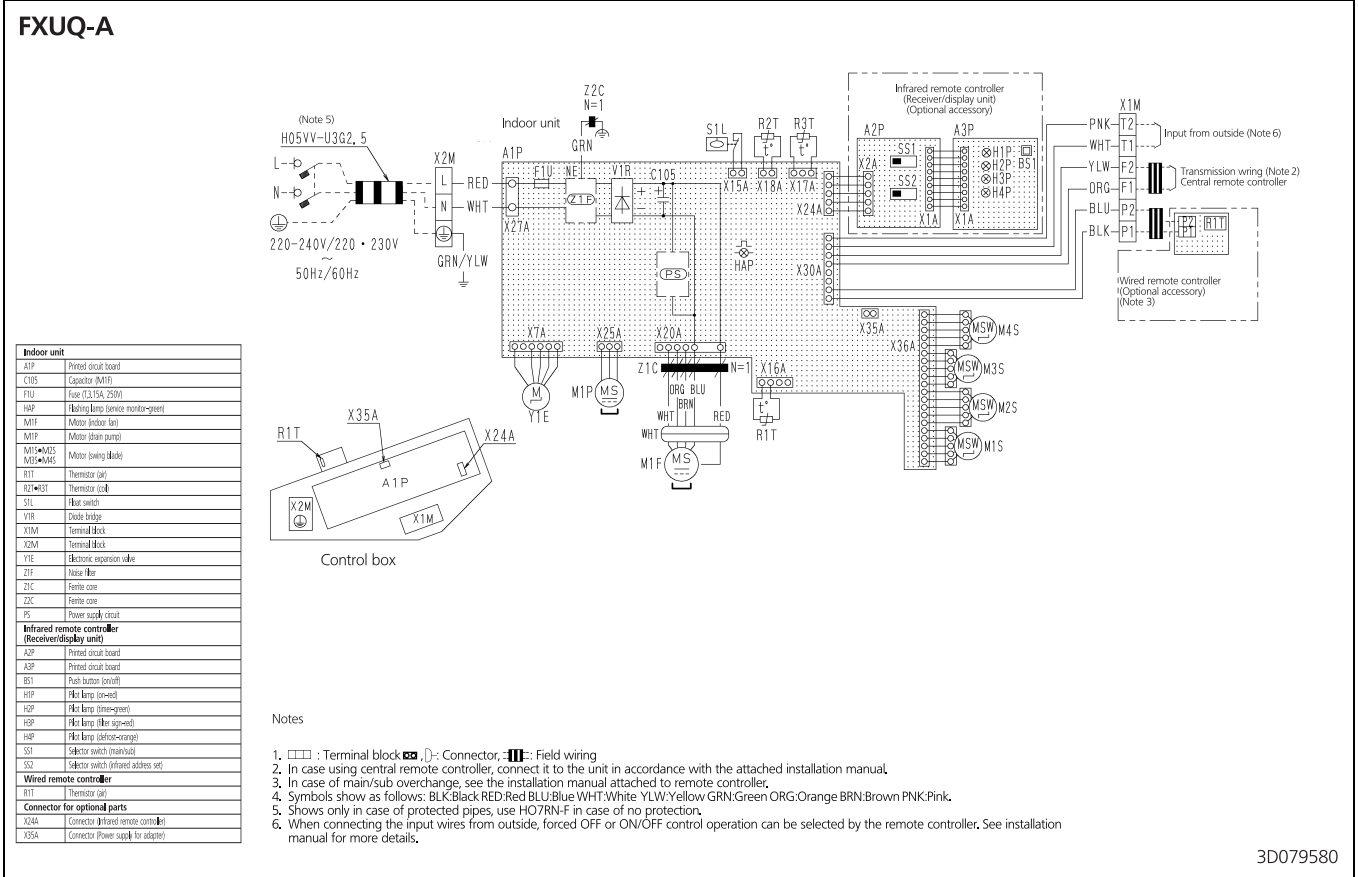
FXUQ-A

(Note 5)
H05VV-U3G2.5

L
N

220-240V/220 · 230V
~
50Hz/60Hz

X2M
L
N
GRN/YLW

Z2C
N=1
GRN

Indoor unit
A1P
RED
WHT
X27A
F1U
NE
Z1F
V1R
C105
PS
HAP
X15A
S1L
R2T
R3T
X18A
X17A
X24A
X30A
X35A
X36A

Infrared remote controller
(Receiver/display unit)
(Optional accessory)
A2P
A3P
X2A
SS1
SS2
X1A
X1A
H1P
H2P
H3P
H4P
BS1

X1M
PNK T2
WHT T1
YLW F2
ORG F1
BLU P2
BLK P1
Input from outside (Note 6)
Transmission wiring (Note 2)
Central remote controller
P2
P1
R1T
Wired remote controller
(Optional accessory)
(Note 3)

X7A
M
Y1E
X25A
M1P
MS
X20A
Z1C
N=1
ORG BLU
BRN
WHT
RED
WHT
MS
M1F
X16A
t°
R1T
MSW M4S
MSW M3S
MSW M2S
MSW M1S

R1T
X35A
X24A
A1P
X2M
X1M
Control box

| Indoor unit | |
|---|---|
| A1P | Printed circuit board |
| C105 | Capacitor (M1F) |
| F1U | Fuse (T,3.15A, 250V) |
| HAP | Flashing lamp (service monitor-green) |
| M1F | Motor (indoor fan) |
| M1P | Motor (drain pump) |
| M1S•M2S M3S•M4S | Motor (swing blade) |
| R1T | Thermistor (air) |
| R2T•R3T | Thermistor (coil) |
| S1L | Float switch |
| V1R | Diode bridge |
| X1M | Terminal block |
| X2M | Terminal block |
| Y1E | Electronic expansion valve |
| Z1F | Noise filter |
| Z1C | Ferrite core |
| Z2C | Ferrite core |
| PS | Power supply circuit |
| Infrared remote controller (Receiver/display unit) | |
| A2P | Printed circuit board |
| A3P | Printed circuit board |
| BS1 | Push button (on/off) |
| H1P | Pilot lamp (on-red) |
| H2P | Pilot lamp (timer-green) |
| H3P | Pilot lamp (filter sign-red) |
| H4P | Pilot lamp (defrost-orange) |
| SS1 | Selector switch (main/sub) |
| SS2 | Selector switch (infrared address set) |
| Wired remote controller | |
| R1T | Thermistor (air) |
| Connector for optional parts | |
| X24A | Connector (Infrared remote controller) |
| X35A | Connector (Power supply for adapter) |

Notes

1. : Terminal block, : Connector, : Field wiring
2. In case using central remote controller, connect it to the unit in accordance with the attached installation manual.
3. In case of main/sub overchange, see the installation manual attached to remote controller.
4. Symbols show as follows: BLK:Black RED:Red BLU:Blue WHT:White YLW:Yellow GRN:Green ORG:Orange BRN:Brown PNK:Pink.
5. Shows only in case of protected pipes, use HO7RN-F in case of no protection.
6. When connecting the input wires from outside, forced OFF or ON/OFF control operation can be selected by the remote controller. See installation manual for more details.

3D079580